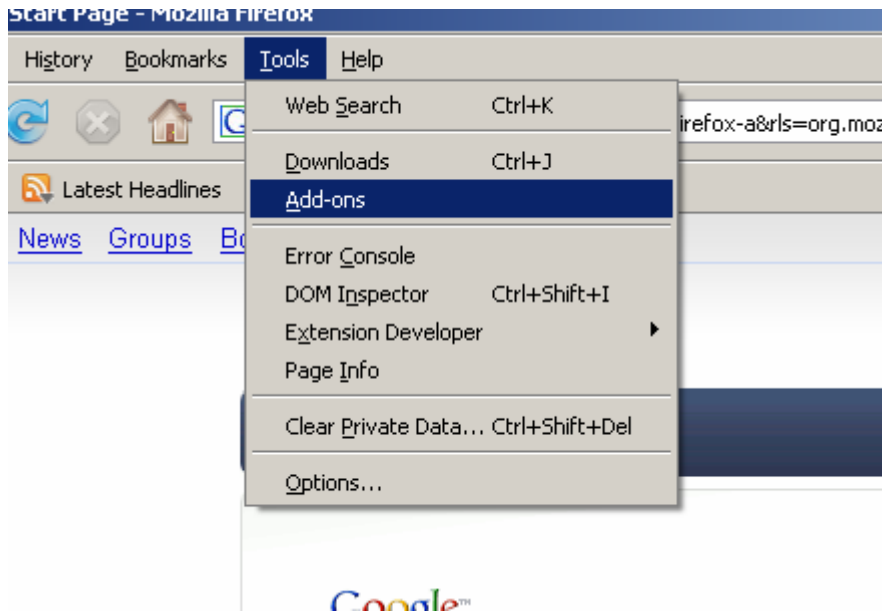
Start Page - Mozilla Firefox

History Bookmarks Tools Help

Web Search Ctrl+K

Downloads Ctrl+J

Add-ons

Error Console

DOM Inspector Ctrl+Shift+I

Extension Developer

Page Info

Clear Private Data... Ctrl+Shift+Del

Options...

irefox-a&rls=org.moz

Latest Headlines

News Groups Bo

Google™